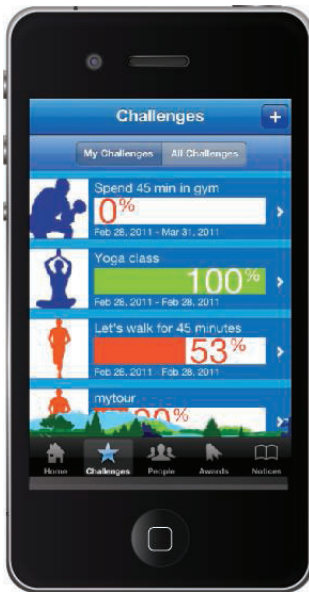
Challenges

+

My Challenges | All Challenges

Spend 45 min in gym
0%
Feb 28, 2011 - Mar 31, 2011

Yoga class
100%
Feb 26, 2011 - Feb 28, 2011

Let's walk for 45 minutes
53%
Feb 26, 2011 - Feb 28, 2011

mytour
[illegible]00%

Home
Challenges
People
Awards
Notices